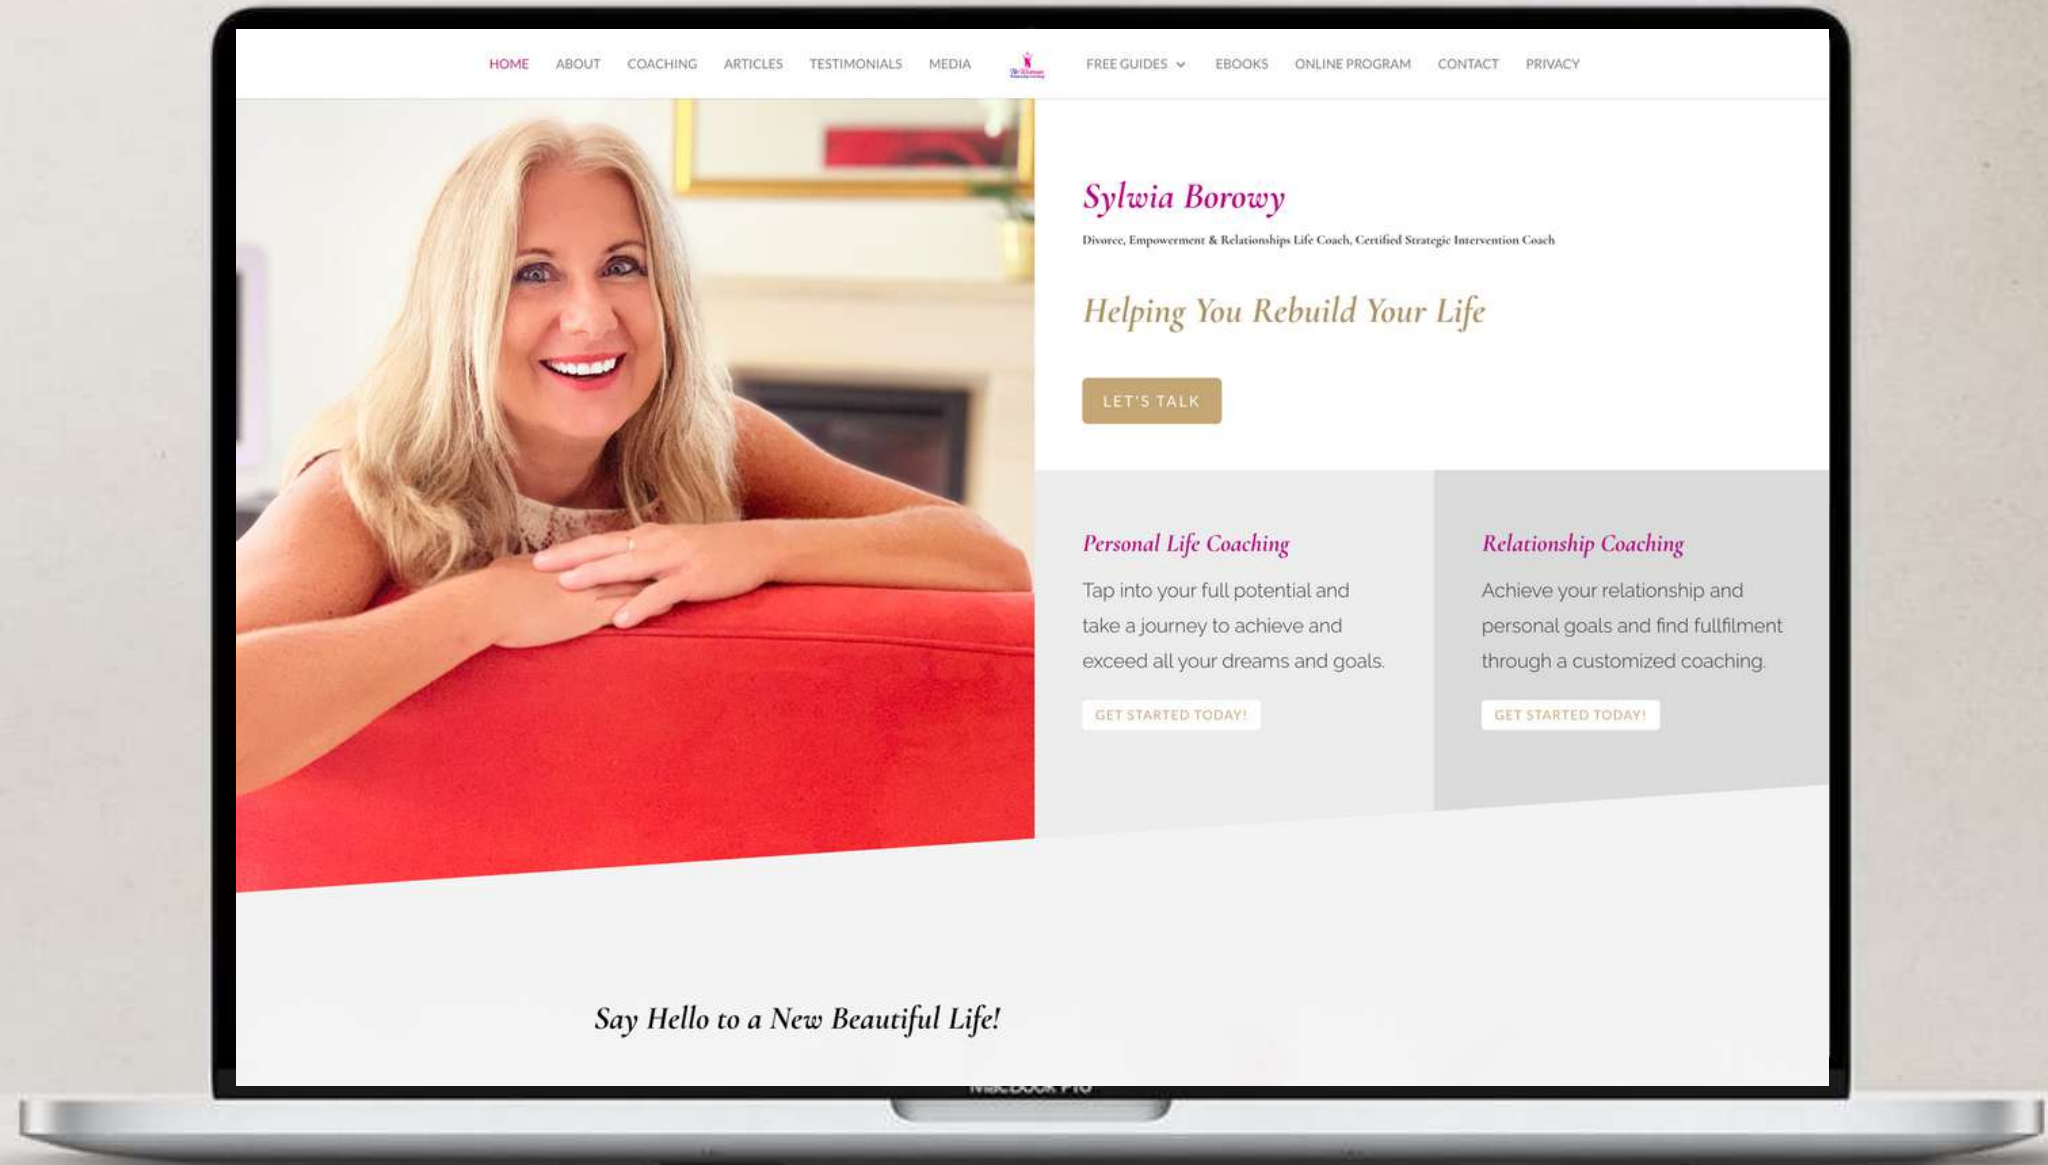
HOME ABOUT COACHING ARTICLES TESTIMONIALS MEDIA FREE GUIDES EBOOKS ONLINE PROGRAM CONTACT PRIVACY

Sylwia Borowy

Divorce, Empowerment & Relationships Life Coach, Certified Strategic Intervention Coach

Helping You Rebuild Your Life

LET'S TALK

Personal Life Coaching

Tap into your full potential and take a journey to achieve and exceed all your dreams and goals.

GET STARTED TODAY!

Relationship Coaching

Achieve your relationship and personal goals and find fullfilment through a customized coaching.

GET STARTED TODAY!

Say Hello to a New Beautiful Life!

MacBook Pro